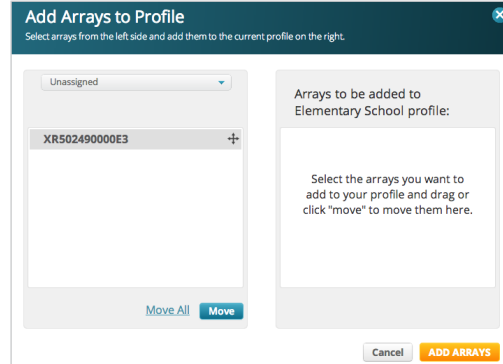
Add Arrays to Profile

Select arrays from the left side and add them to the current profile on the right.

Unassigned

XR502490000E3

Move All Move

Arrays to be added to Elementary School profile:

Select the arrays you want to add to your profile and drag or click "move" to move them here.

Cancel ADD ARRAYS